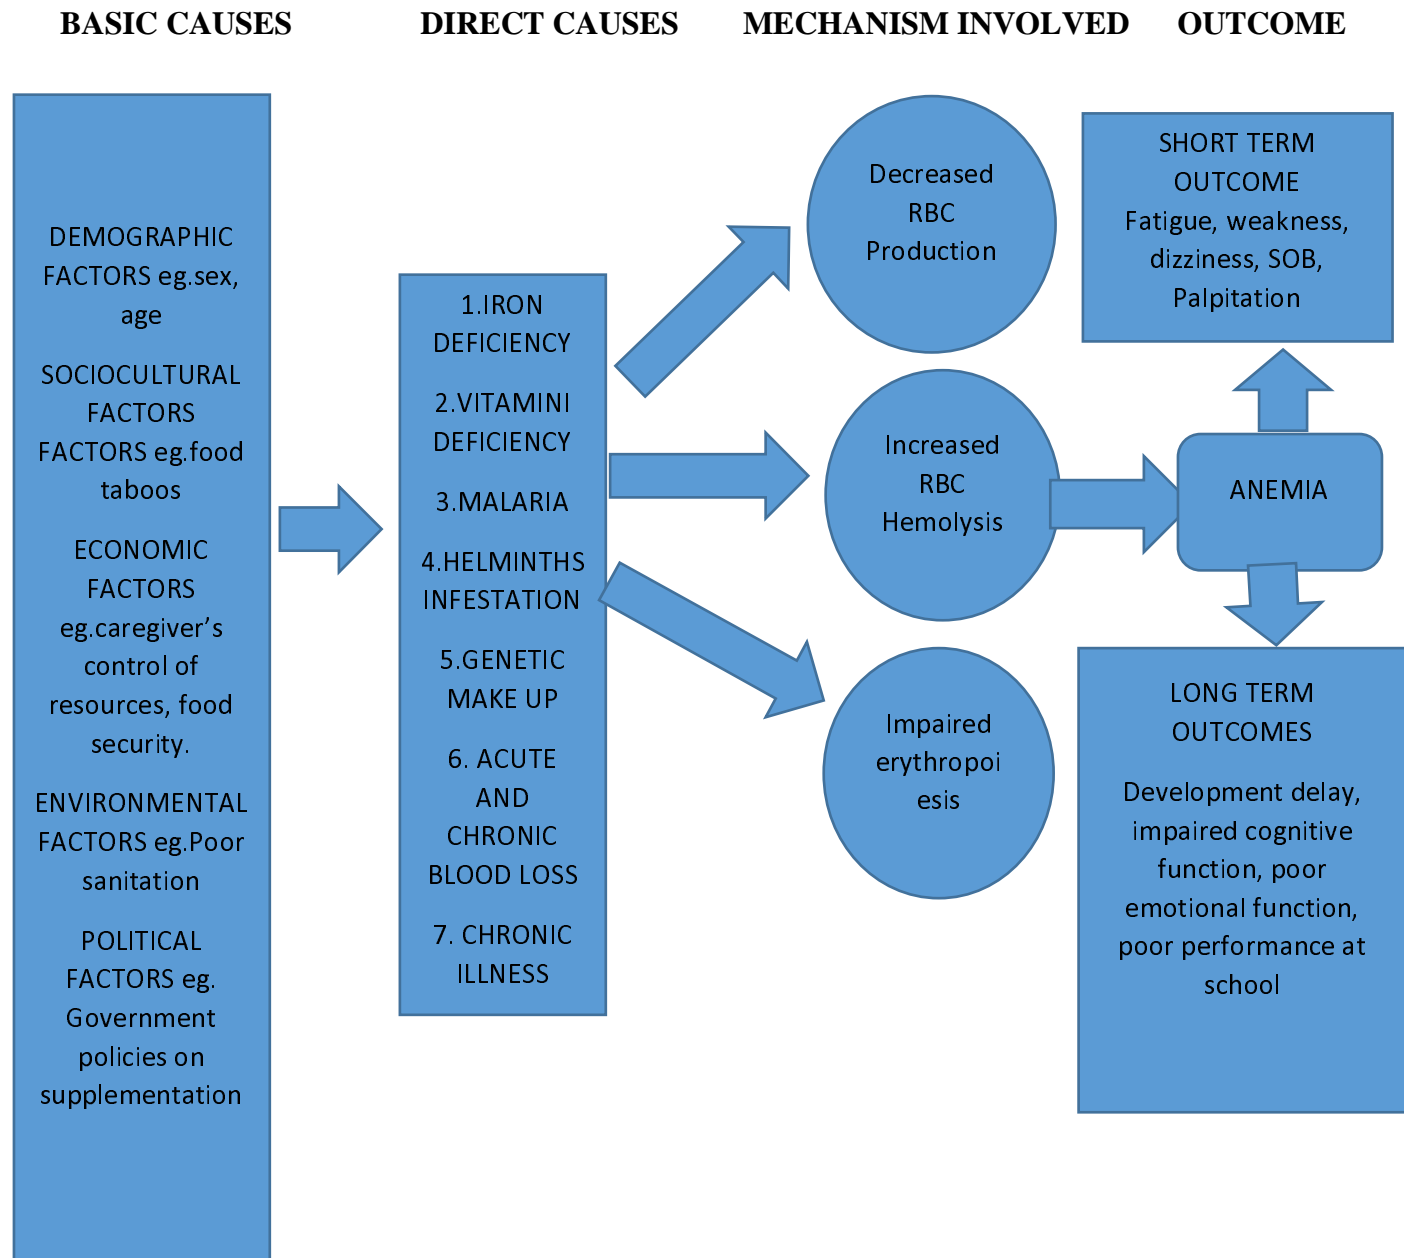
BASIC CAUSES DIRECT CAUSES MECHANISM INVOLVED OUTCOME

DEMOGRAPHIC FACTORS eg.sex, age

SOCIOCULTURAL FACTORS FACTORS eg.food taboos

ECONOMIC FACTORS eg.caregiver's control of resources, food security.

ENVIRONMENTAL FACTORS eg.Poor sanitation

POLITICAL FACTORS eg. Government policies on supplementation

1.IRON DEFICIENCY

2.VITAMINI DEFICIENCY

3.MALARIA

4.HELMINTHS INFESTATION

5.GENETIC MAKE UP

6. ACUTE AND CHRONIC BLOOD LOSS

7. CHRONIC ILLNESS

Decreased RBC Production

Increased RBC Hemolysis

Impaired erythropoi esis

SHORT TERM OUTCOME Fatigue, weakness, dizziness, SOB, Palpitation

ANEMIA

LONG TERM OUTCOMES

Development delay, impaired cognitive function, poor emotional function, poor performance at school